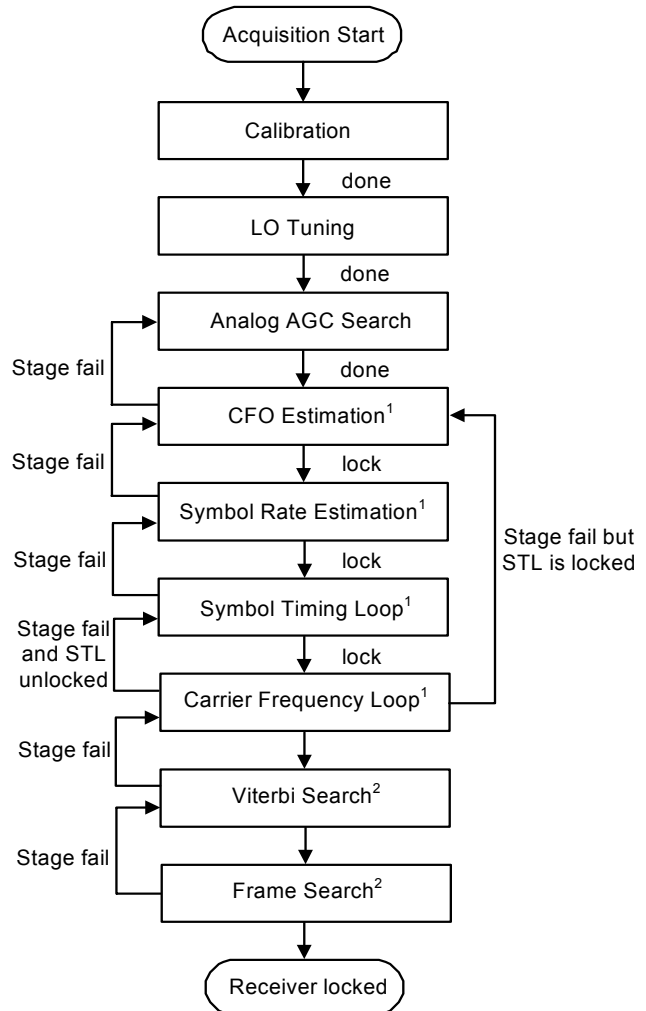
Acquisition Start

Calibration

done

LO Tuning

done

Analog AGC Search

Stage fail

done

CFO Estimation$^1$

Stage fail

lock

Symbol Rate Estimation$^1$

Stage fail but STL is locked

Stage fail

lock

Symbol Timing Loop$^1$

Stage fail and STL unlocked

lock

Carrier Frequency Loop$^1$

Stage fail

Viterbi Search$^2$

Stage fail

Frame Search$^2$

Receiver locked